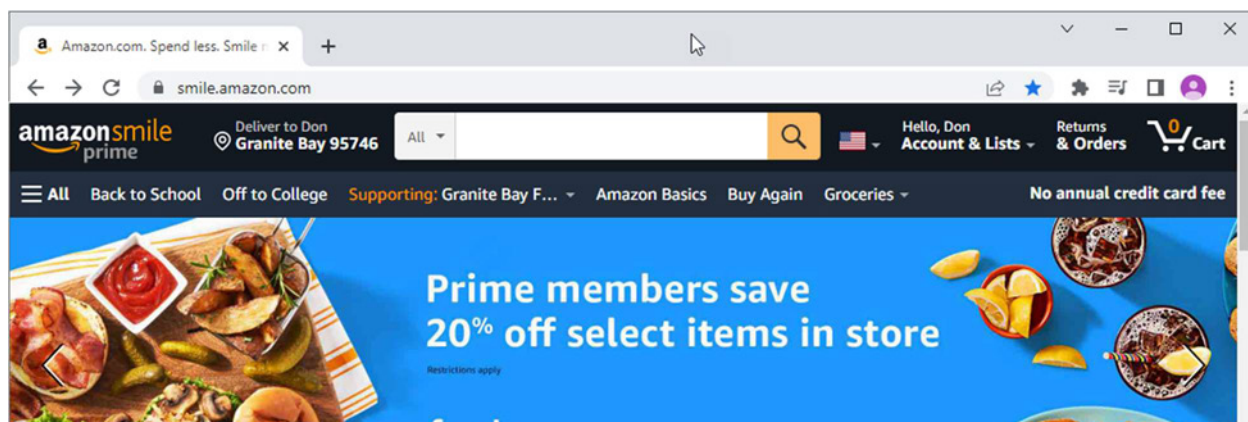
Amazon.com. Spend less. Smile r
smile.amazon.com
amazonsmile prime
Deliver to Don
Granite Bay 95746
All
Hello, Don
Account & Lists
Returns
& Orders
0
Cart
All Back to School Off to College Supporting: Granite Bay F... Amazon Basics Buy Again Groceries
No annual credit card fee
Prime members save
20% off select items in store
Restrictions apply